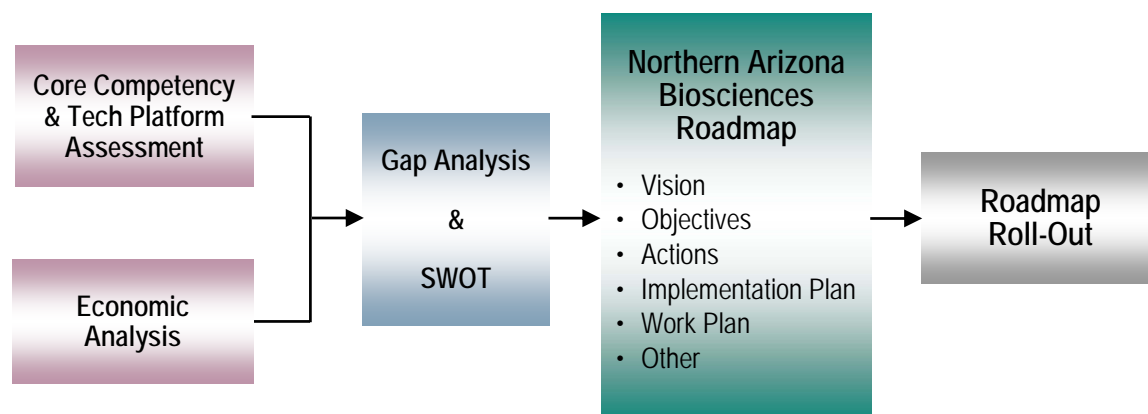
Core Competency & Tech Platform Assessment

Economic Analysis

Gap Analysis

&

SWOT

Northern Arizona Biosciences Roadmap

- Vision
- Objectives
- Actions
- Implementation Plan
- Work Plan
- Other

Roadmap Roll-Out